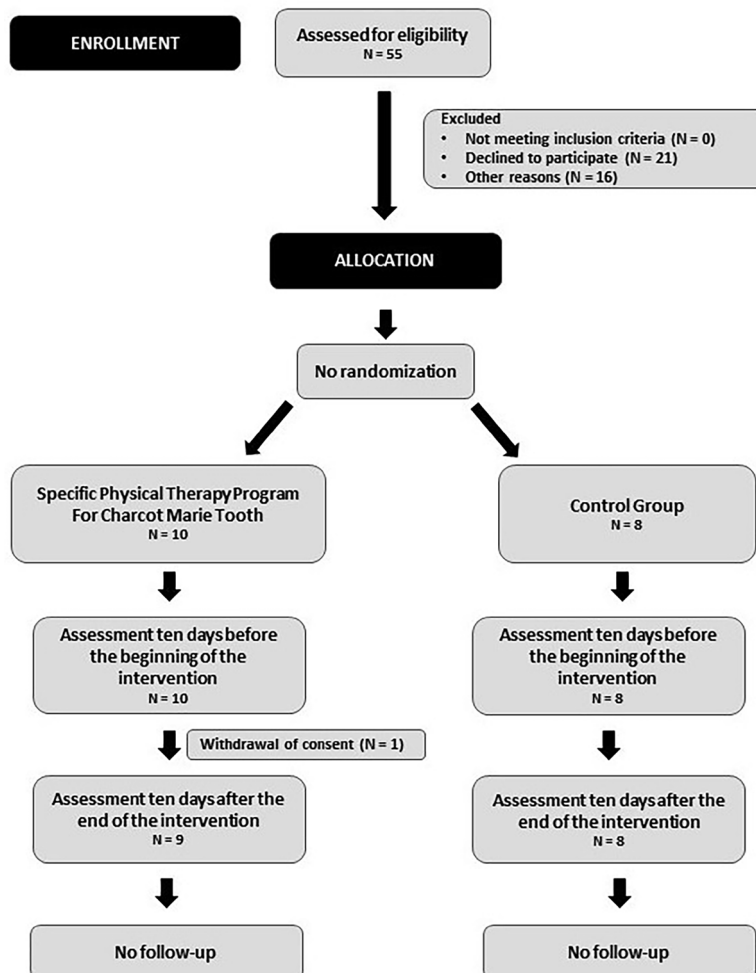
ENROLLMENT

Assessed for eligibility
N = 55

Excluded
• Not meeting inclusion criteria (N = 0)
• Declined to participate (N = 21)
• Other reasons (N = 16)

ALLOCATION

No randomization

Specific Physical Therapy Program For Charcot Marie Tooth
N = 10

Assessment ten days before the beginning of the intervention
N = 10

Withdrawal of consent (N = 1)

Assessment ten days after the end of the intervention
N = 9

No follow-up

Control Group
N = 8

Assessment ten days before the beginning of the intervention
N = 8

Assessment ten days after the end of the intervention
N = 8

No follow-up